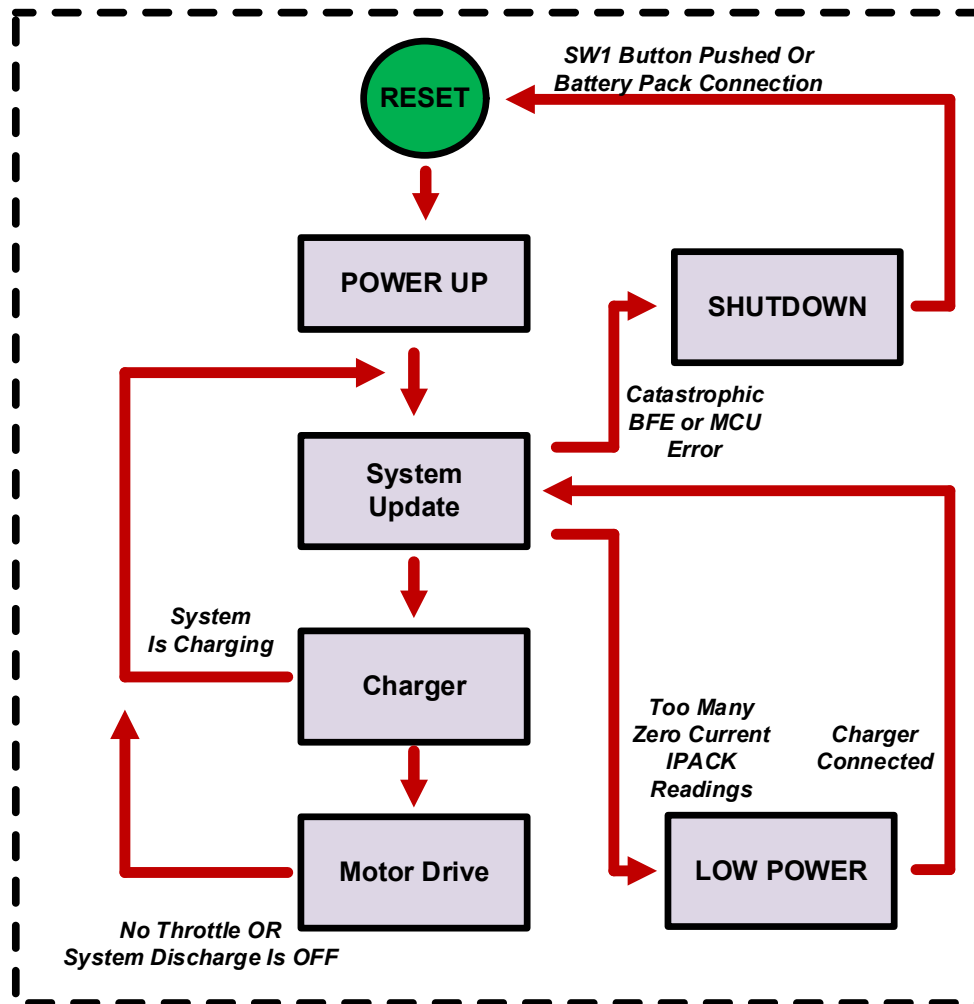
SW1 Button Pushed Or
Battery Pack Connection

RESET

POWER UP

SHUTDOWN

Catastrophic
BFE or MCU
Error

System
Update

System
Is Charging

Charger

Too Many
Zero Current
IPACK
Readings

Charger
Connected

Motor Drive

LOW POWER

No Throttle OR
System Discharge Is OFF